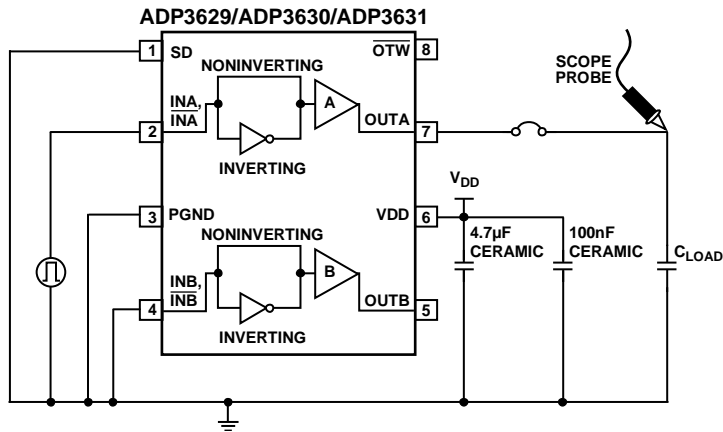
ADP3629/ADP3630/ADP3631

1 SD

$\overline{OTW}$ 8

NONINVERTING

INA, $\overline{INA}$

2

A

OUTA 7

INVERTING

SCOPE PROBE

$V_{DD}$

3 PGND

VDD 6

NONINVERTING

4.7µF CERAMIC

100nF CERAMIC

$C_{LOAD}$

INB, $\overline{INB}$

4

B

OUTB 5

INVERTING